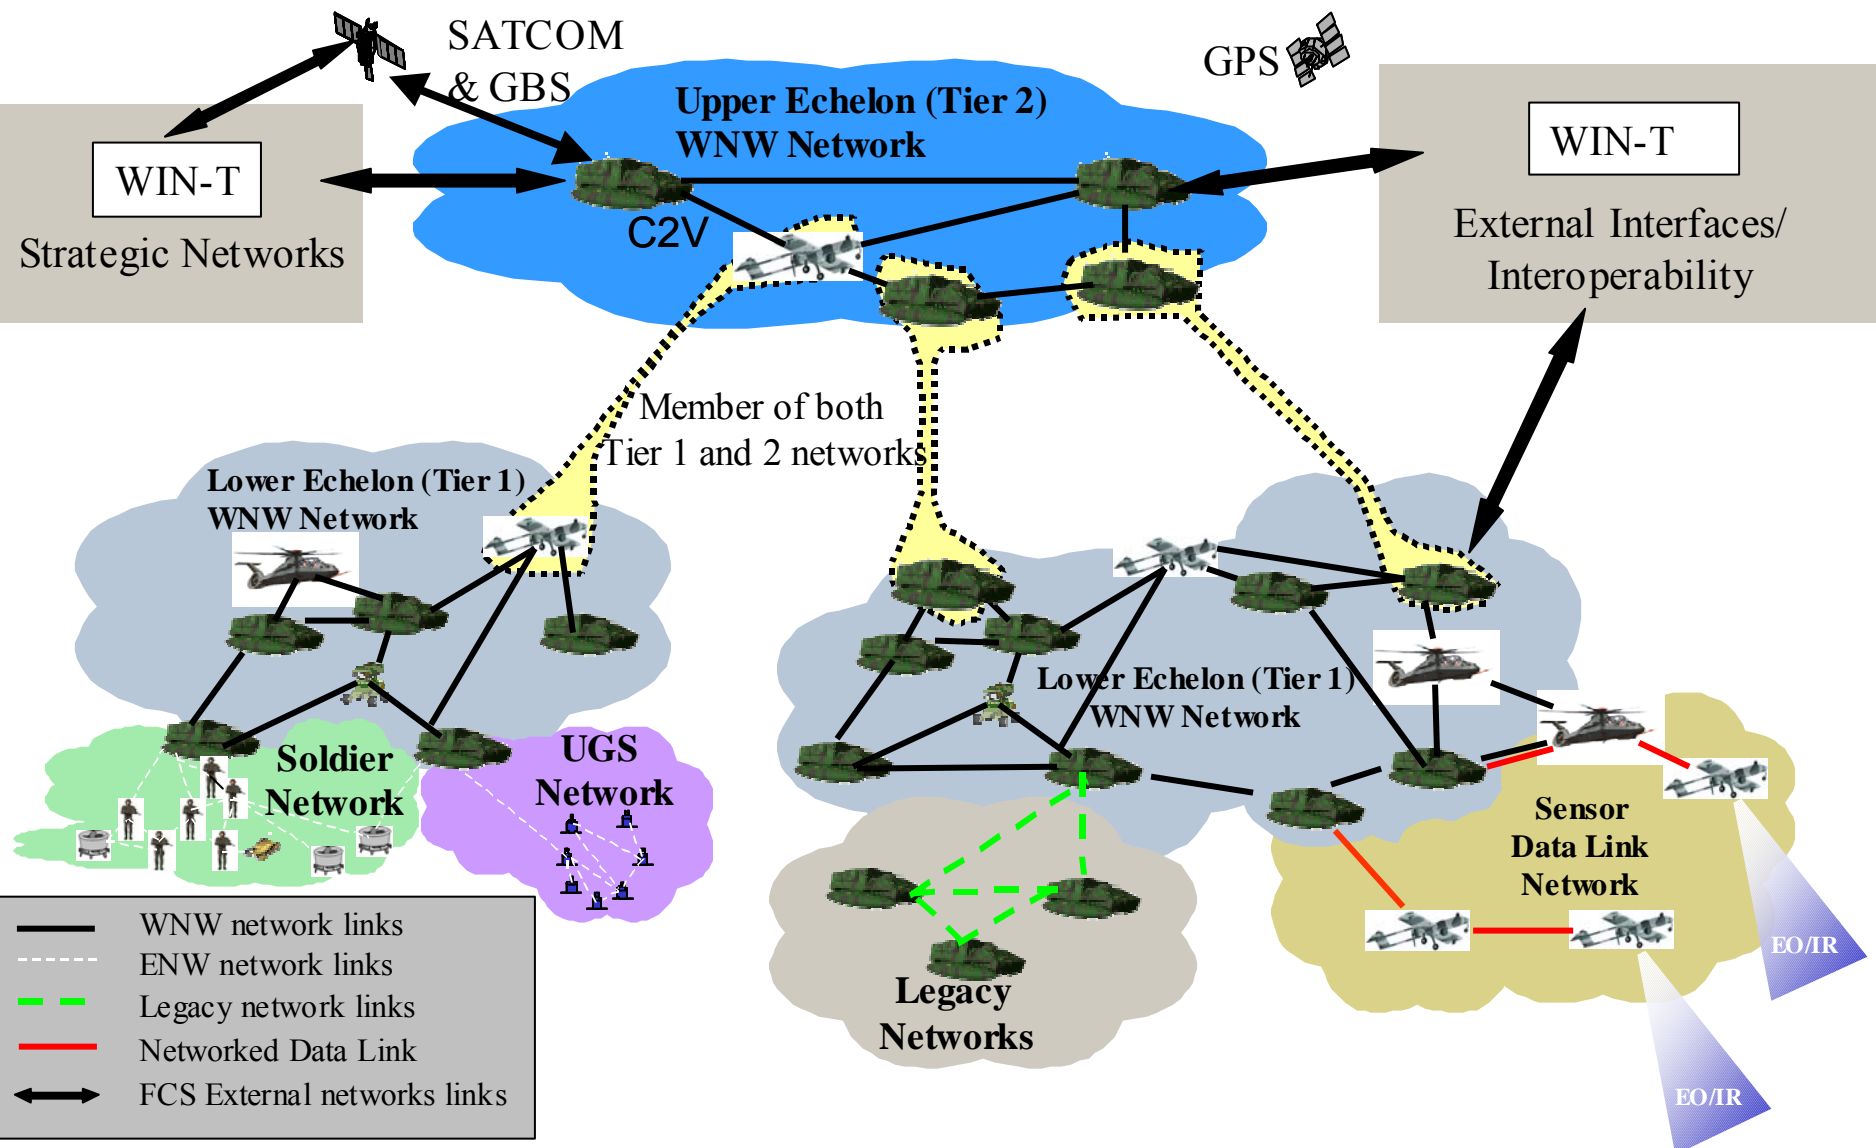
SATCOM & GBS

GPS

Upper Echelon (Tier 2) WNW Network

WIN-T

Strategic Networks

C2V

WIN-T

External Interfaces/ Interoperability

Member of both Tier 1 and 2 networks

Lower Echelon (Tier 1) WNW Network

Lower Echelon (Tier 1) WNW Network

Soldier Network

UGS Network

Sensor Data Link Network

Legacy Networks

EO/IR

EO/IR

WNW network links
ENW network links
Legacy network links
Networked Data Link
FCS External networks links